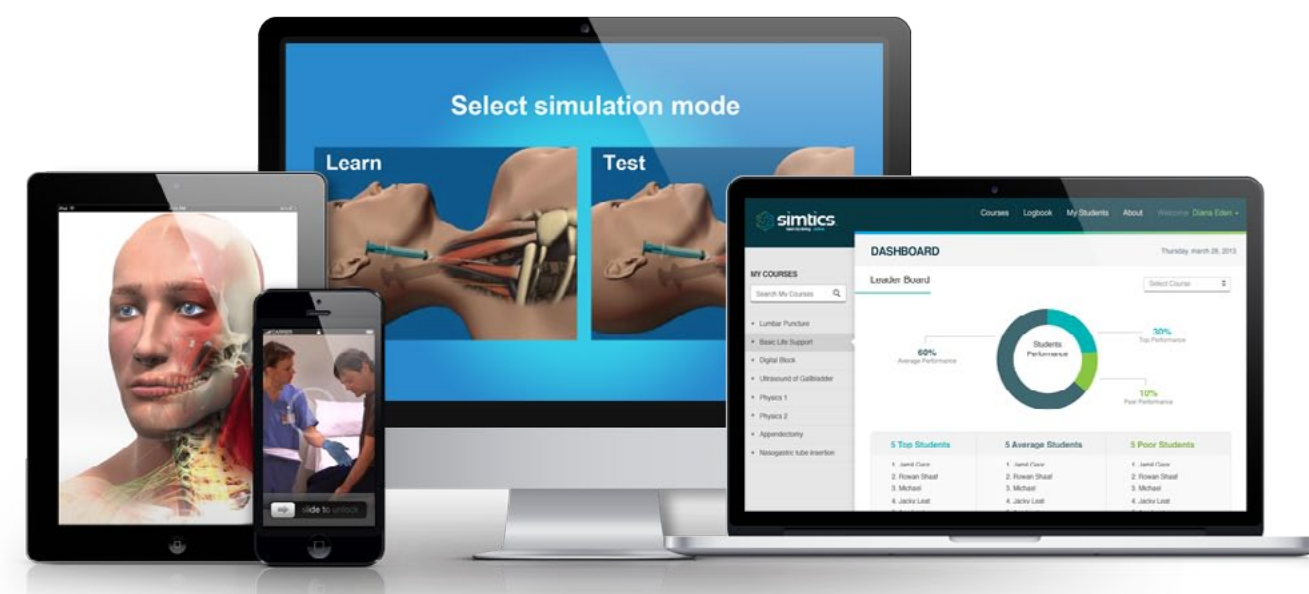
Select simulation mode

Learn

Test

simtics

Courses Logbook My Students About Welcome Diana Eden

DASHBOARD

Thursday, march 28, 2013

MY COURSES

Search My Courses

Lumbar Puncture

Basic Life Support

Digital Block

Ultrasound of Gallbladder

Physics 1

Physics 2

Appendectomy

Nasogastric tube insertion

Leader Board

Select Course

60%
Average Performance

Students Performance

30%
Top Performance

10%
Poor Performance

| 5 Top Students | 5 Average Students | 5 Poor Students |
|---|---|---|
| 1. Jamil Case | 1. Jamil Case | 1. Jamil Case |
| 2. Rowan Shaaf | 2. Rowan Shaaf | 2. Rowan Shaaf |
| 3. Michael | 3. Michael | 3. Michael |
| 4. Jacky Leat | 4. Jacky Leat | 4. Jacky Leat |

slide to unlock